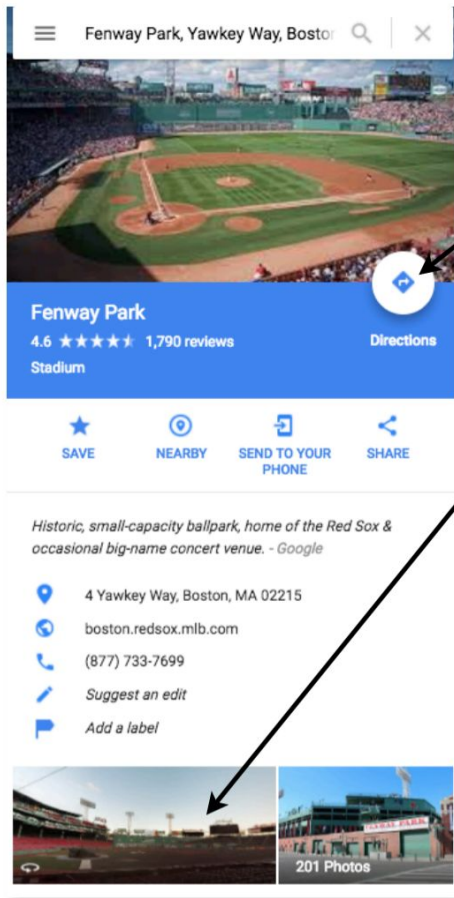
Fenway Park, Yawkey Way, Bostor

Fenway Park
4.6 ★★★★★ 1,790 reviews
Stadium

Directions

SAVE
NEARBY
SEND TO YOUR PHONE
SHARE

Historic, small-capacity ballpark, home of the Red Sox & occasional big-name concert venue. - Google

4 Yawkey Way, Boston, MA 02215
boston.redsox.mlb.com
(877) 733-7699
Suggest an edit
Add a label

201 Photos